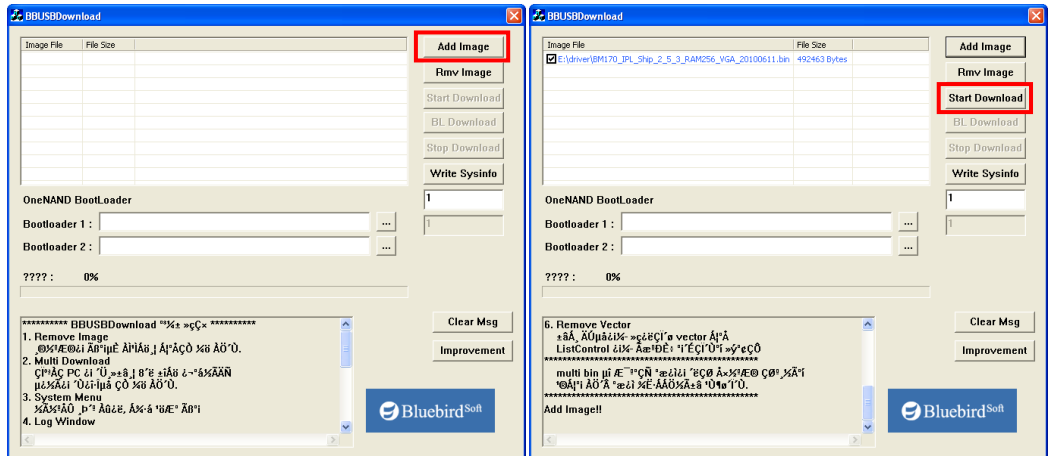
BBUSBDownload

| Image File | File Size |
|---|---|

Add Image
Rmv Image
Start Download
BL Download
Stop Download
Write Sysinfo

OneNAND BootLoader
1
Bootloader 1 : ...
1
Bootloader 2 : ...

???? : 0%

********** BBUSBDownload ºª¾± »ç¿× **********
1. Remove Image
‚®¾³Æ®¿ì Ãß°¡µÈ Àÿ¹Ìã‚¦ Å¦°ÅÇÒ ¼ö ÀÖ´Ù.
2. Multi Download
Çï³ÀÇ PC ¿¡ ´Ü‚»±â‚¦ 8´ë ±îÁö ¿¬°á¼ÅÄÄÑ
µ¿½ÃÀ¿¡ ´Ù¿î·Îµå ÇÒ ¼ö ÀÖ´Ù.
3. System Menu
¼Ã½º¹ÃÖ ‚Þ´º Ãû¿ë‚ Å¼·á ºü·Æ° Ãß°¡
4. Log Window

Clear Msg
Improvement
Bluebird Soft

BBUSBDownload

| Image File | File Size |
|---|---|
| E:\driver\BM170_IPL_Ship_2_5_3_RAM256_VGA_20100611.bin | 492463 Bytes |

Add Image
Rmv Image
Start Download
BL Download
Stop Download
Write Sysinfo

OneNAND BootLoader
1
Bootloader 1 : ...
1
Bootloader 2 : ...

???? : 0%

6. Remove Vector
±âÅ¸ ÃÖµå¿ì¼­ »ç¿ëÇÏ´ø vector Å¦°Å
ListControl ¿ì¼­ Ãæ¹ÐÈ ¹ì´ÉÇÏ´Ù¹ì »ý°¢ÇÔ
**********************************************
multi bin µî Æ¯¹°ÇÑ °æ¿ì¿¡ ´ëÇØ À»¼³¹Æ® ÇØº¸¼Ã°ì
¹®ÀÇ¹ì ÀÖ´Â °æ¿ì ¼Ë·ÁÀÖ½Ã±â ¹Ù¶ø´Ï´Ù.
**********************************************
Add Image!!

Clear Msg
Improvement
Bluebird Soft